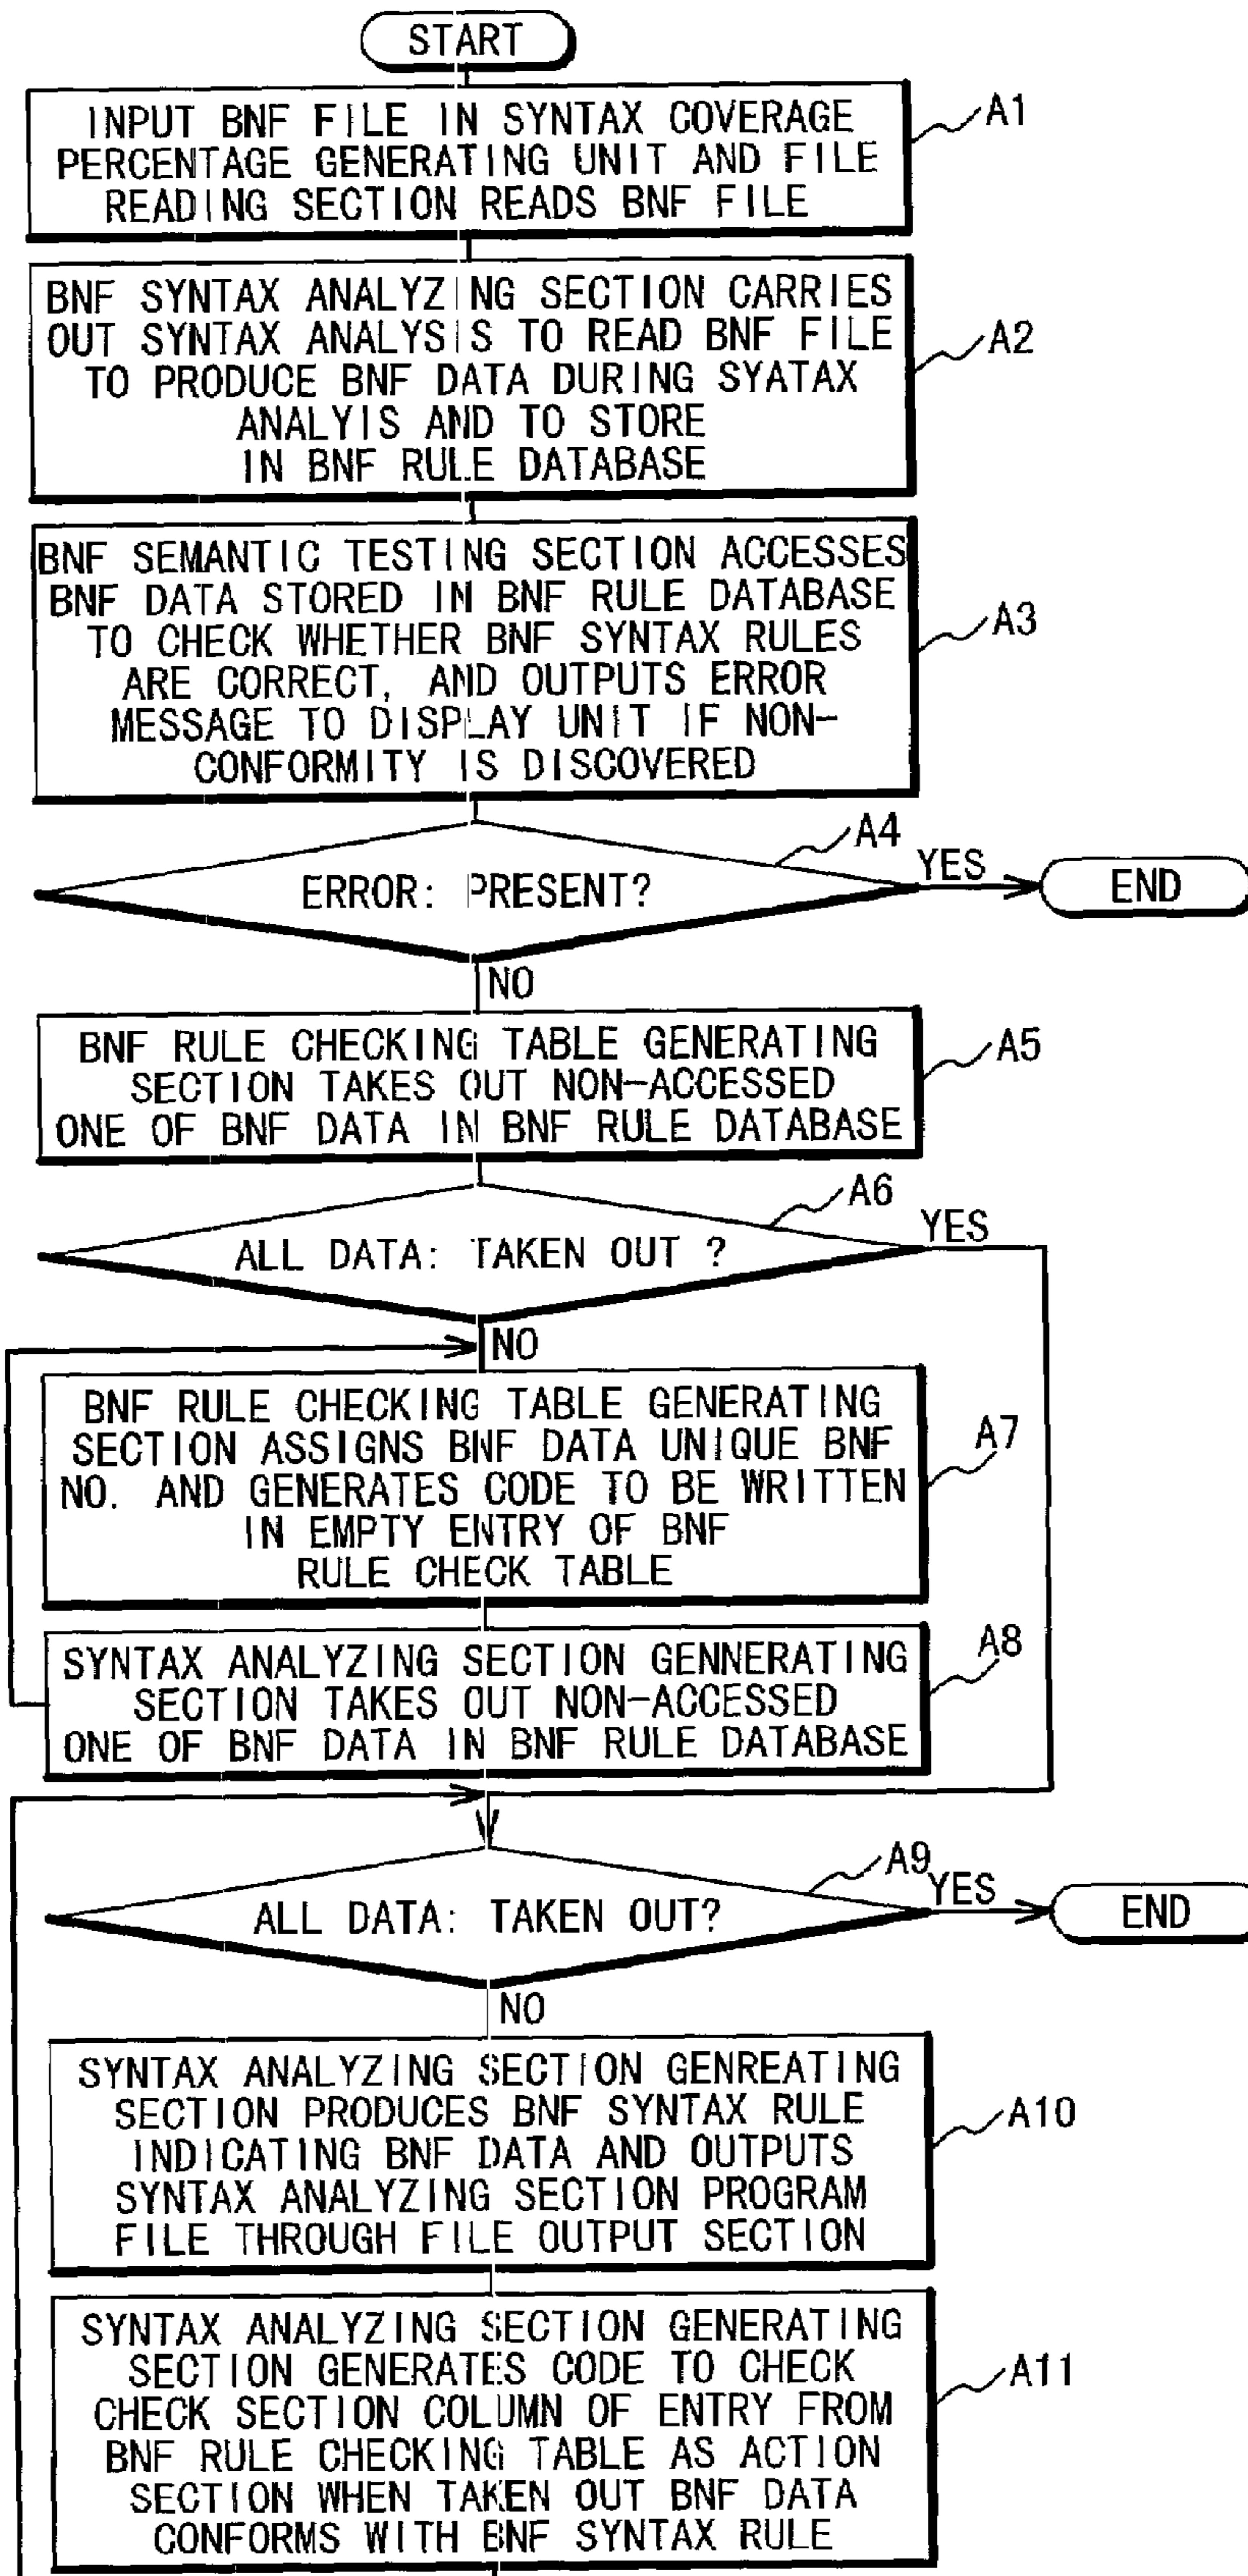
START

INPUT BNF FILE IN SYNTAX COVERAGE PERCENTAGE GENERATING UNIT AND FILE READING SECTION READS BNF FILE

A1

BNF SYNTAX ANALYZING SECTION CARRIES OUT SYNTAX ANALYSIS TO READ BNF FILE TO PRODUCE BNF DATA DURING SYATAX ANALYIS AND TO STORE IN BNF RULE DATABASE

A2

BNF SEMANTIC TESTING SECTION ACCESSES BNF DATA STORED IN BNF RULE DATABASE TO CHECK WHETHER BNF SYNTAX RULES ARE CORRECT, AND OUTPUTS ERROR MESSAGE TO DISPLAY UNIT IF NON-CONFORMITY IS DISCOVERED

A3

A4

ERROR: PRESENT?

YES

END

NO

BNF RULE CHECKING TABLE GENERATING SECTION TAKES OUT NON-ACCESSED ONE OF BNF DATA IN BNF RULE DATABASE

A5

A6

ALL DATA: TAKEN OUT ?

YES

NO

BNF RULE CHECKING TABLE GENERATING SECTION ASSIGNS BNF DATA UNIQUE BNF NO. AND GENERATES CODE TO BE WRITTEN IN EMPTY ENTRY OF BNF RULE CHECK TABLE

A7

SYNTAX ANALYZING SECTION GENNERATING SECTION TAKES OUT NON-ACCESSED ONE OF BNF DATA IN BNF RULE DATABASE

A8

A9

ALL DATA: TAKEN OUT?

YES

END

NO

SYNTAX ANALYZING SECTION GENREATING SECTION PRODUCES BNF SYNTAX RULE INDICATING BNF DATA AND OUTPUTS SYNTAX ANALYZING SECTION PROGRAM FILE THROUGH FILE OUTPUT SECTION

A10

SYNTAX ANALYZING SECTION GENERATING SECTION GENERATES CODE TO CHECK CHECK SECTION COLUMN OF ENTRY FROM BNF RULE CHECKING TABLE AS ACTION SECTION WHEN TAKEN OUT BNF DATA CONFORMS WITH BNF SYNTAX RULE

A11